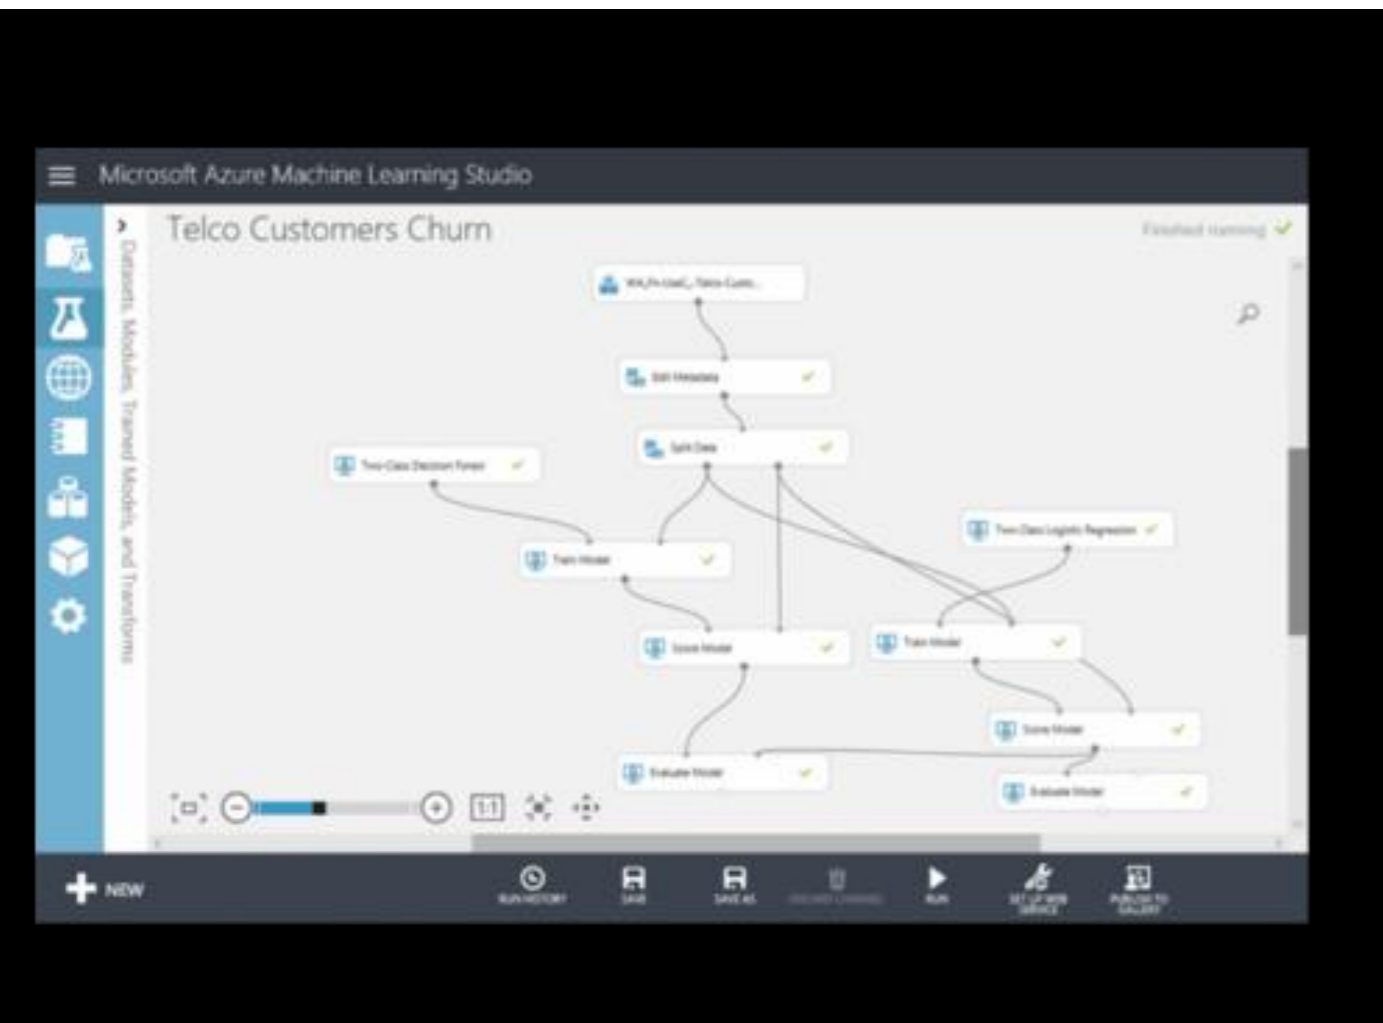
Microsoft Azure Machine Learning Studio

Datasets, Modules, Trained Models, and Transforms

Telco Customers Churn

Finished running ✓

WA_Fn-UseC_-Telco-Cust...

Edit Metadata

Split Data

Two-Class Decision Forest

Two-Class Logistic Regression

Train Model

Score Model

Train Model

Score Model

Evaluate Model

Evaluate Model

1:1

NEW

RUN HISTORY

SAVE

SAVE AS

DISCARD CHANGES

RUN

SET UP WEB SERVICE

PUBLISH TO GALLERY